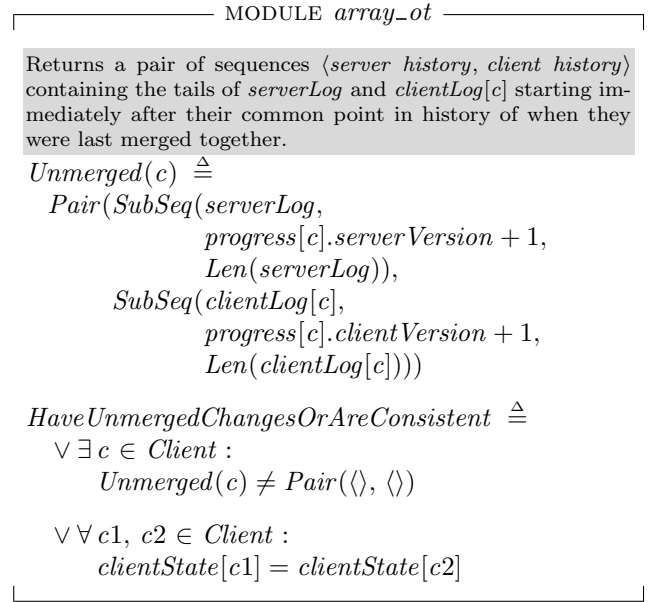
MODULE *array_ot*

Returns a pair of sequences ⟨*server history*, *client history*⟩ containing the tails of *serverLog* and *clientLog*[*c*] starting immediately after their common point in history of when they were last merged together.

$Unmerged(c) \triangleq$
$Pair(SubSeq(serverLog,$
$progress[c].serverVersion + 1,$
$Len(serverLog)),$
$SubSeq(clientLog[c],$
$progress[c].clientVersion + 1,$
$Len(clientLog[c])))$

$HaveUnmergedChangesOrAreConsistent \triangleq$
$\lor \exists c \in Client :$
$Unmerged(c) \neq Pair(\langle\rangle, \langle\rangle)$

$\lor \forall c1, c2 \in Client :$
$clientState[c1] = clientState[c2]$